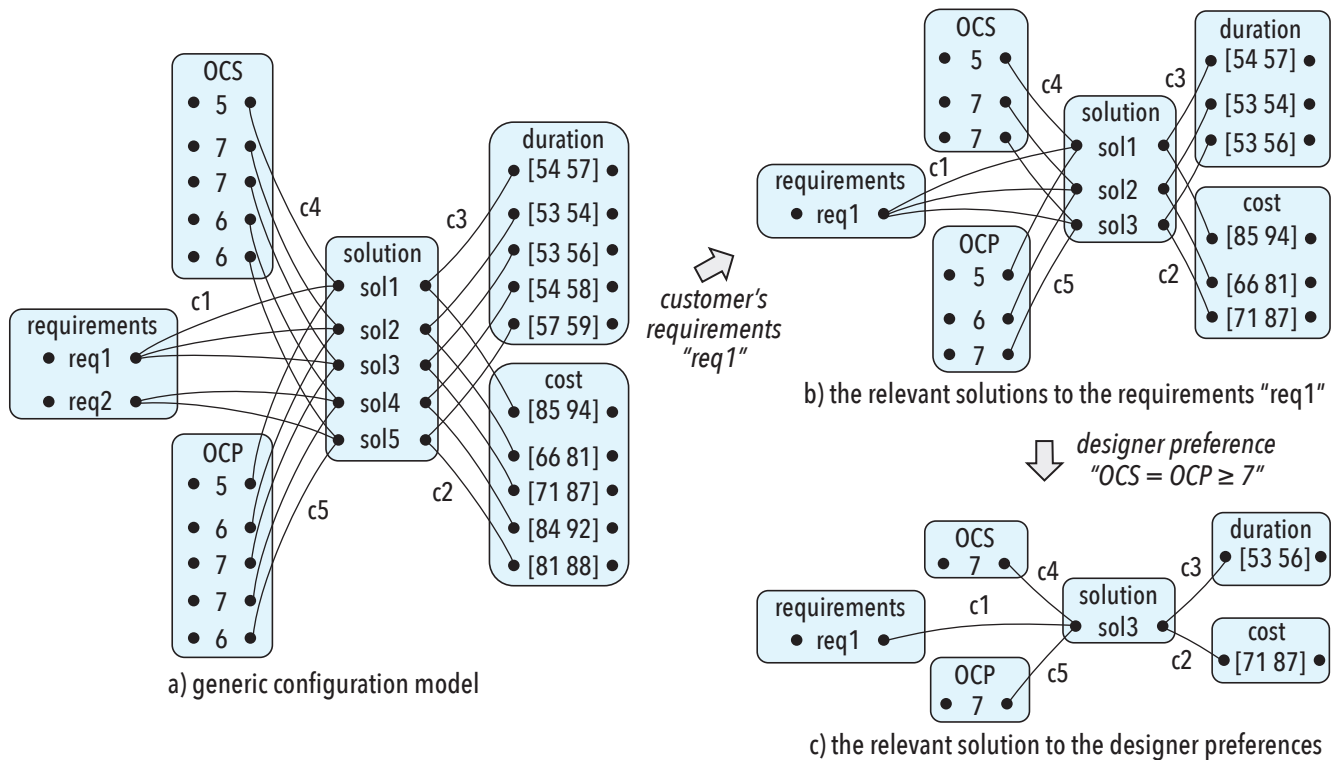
OCS
5
7
7
6
6

c4

requirements
req1
req2

c1

OCP
5
6
7
7
6

c5

solution
sol1
sol2
sol3
sol4
sol5

c3

duration
[54 57]
[53 54]
[53 56]
[54 58]
[57 59]

c2

cost
[85 94]
[66 81]
[71 87]
[84 92]
[81 88]

a) generic configuration model

customer's requirements "req1"

OCS
5
7
7

c4

requirements
req1

c1

OCP
5
6
7

c5

solution
sol1
sol2
sol3

c3

duration
[54 57]
[53 54]
[53 56]

c2

cost
[85 94]
[66 81]
[71 87]

b) the relevant solutions to the requirements "req1"

designer preference "OCS = OCP ≥ 7"

OCS
7

c4

requirements
req1

c1

OCP
7

c5

solution
sol3

c3

duration
[53 56]

c2

cost
[71 87]

c) the relevant solution to the designer preferences